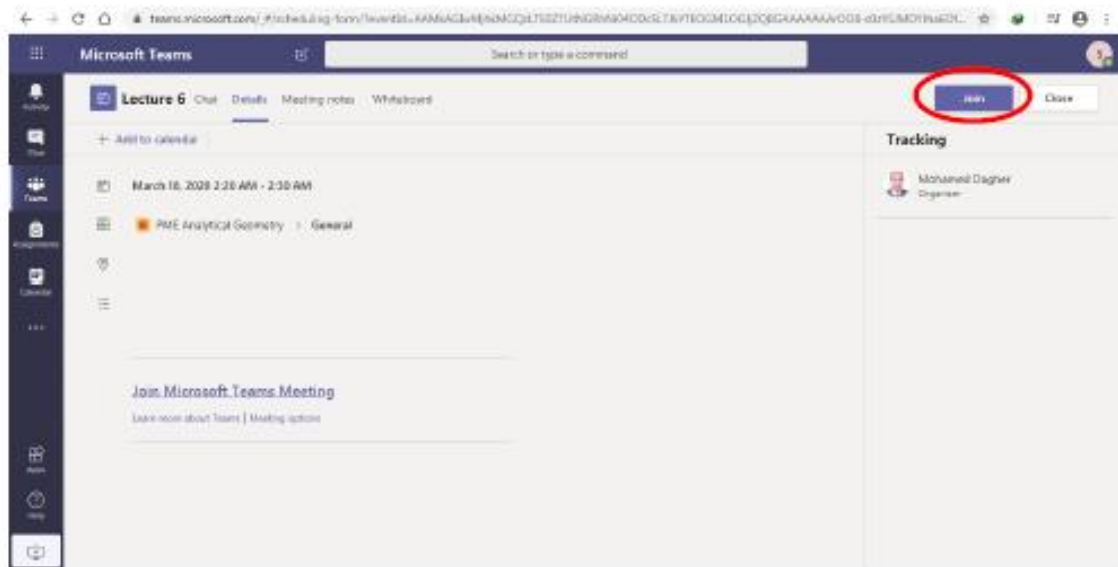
teams.microsoft.com/_#/scheduling-form/?eventId=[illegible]

Microsoft Teams

Search or type a command

Activity

Chat

Teams

Assignments

Calendar

...

Lecture 6 Chat Details Meeting notes Whiteboard

Join Close

+ Add to calendar

March 18, 2020 2:20 AM - 2:30 AM

PME Analytical Geometry > General

Join Microsoft Teams Meeting

Learn more about Teams | Meeting options

Tracking

Mohamed Dagher
Organizer

Apps

Help